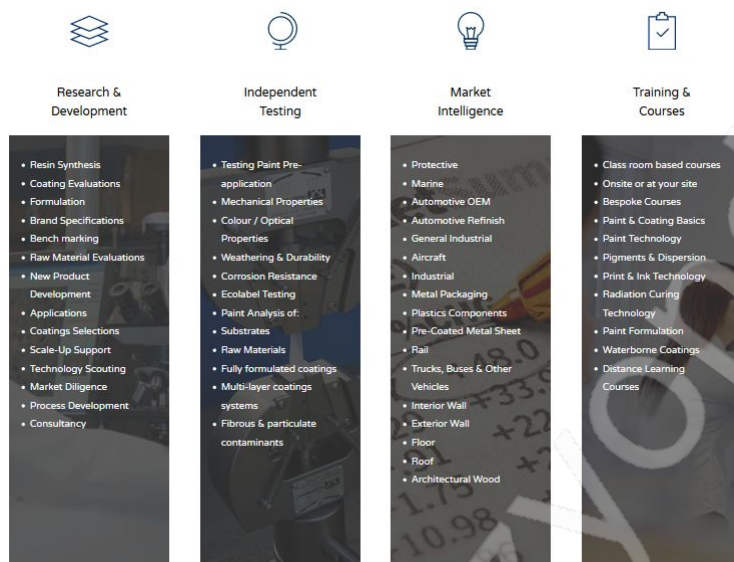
Research & Development

- Resin Synthesis
- Coating Evaluations
- Formulation
- Brand Specifications
- Bench marking
- Raw Material Evaluations
- New Product Development
- Applications
- Coatings Selections
- Scale-Up Support
- Technology Scouting
- Market Diligence
- Process Development
- Consultancy

Independent Testing

- Testing Paint Pre-application
- Mechanical Properties
- Colour / Optical Properties
- Weathering & Durability
- Corrosion Resistance
- Ecolabel Testing
- Paint Analysis of:
- Substrates
- Raw Materials
- Fully formulated coatings
- Multi-layer coatings systems
- Fibrous & particulate contaminants

Market Intelligence

- Protective
- Marine
- Automotive OEM
- Automotive Refinish
- General Industrial
- Aircraft
- Industrial
- Metal Packaging
- Plastics Components
- Pre-Coated Metal Sheet
- Rail
- Trucks, Buses & Other Vehicles
- Interior Wall
- Exterior Wall
- Floor
- Roof
- Architectural Wood

Training & Courses

- Class room based courses
- Onsite or at your site
- Bespoke Courses
- Paint & Coating Basics
- Paint Technology
- Pigments & Dispersion
- Print & Ink Technology
- Radiation Curing Technology
- Paint Formulation
- Waterborne Coatings
- Distance Learning Courses